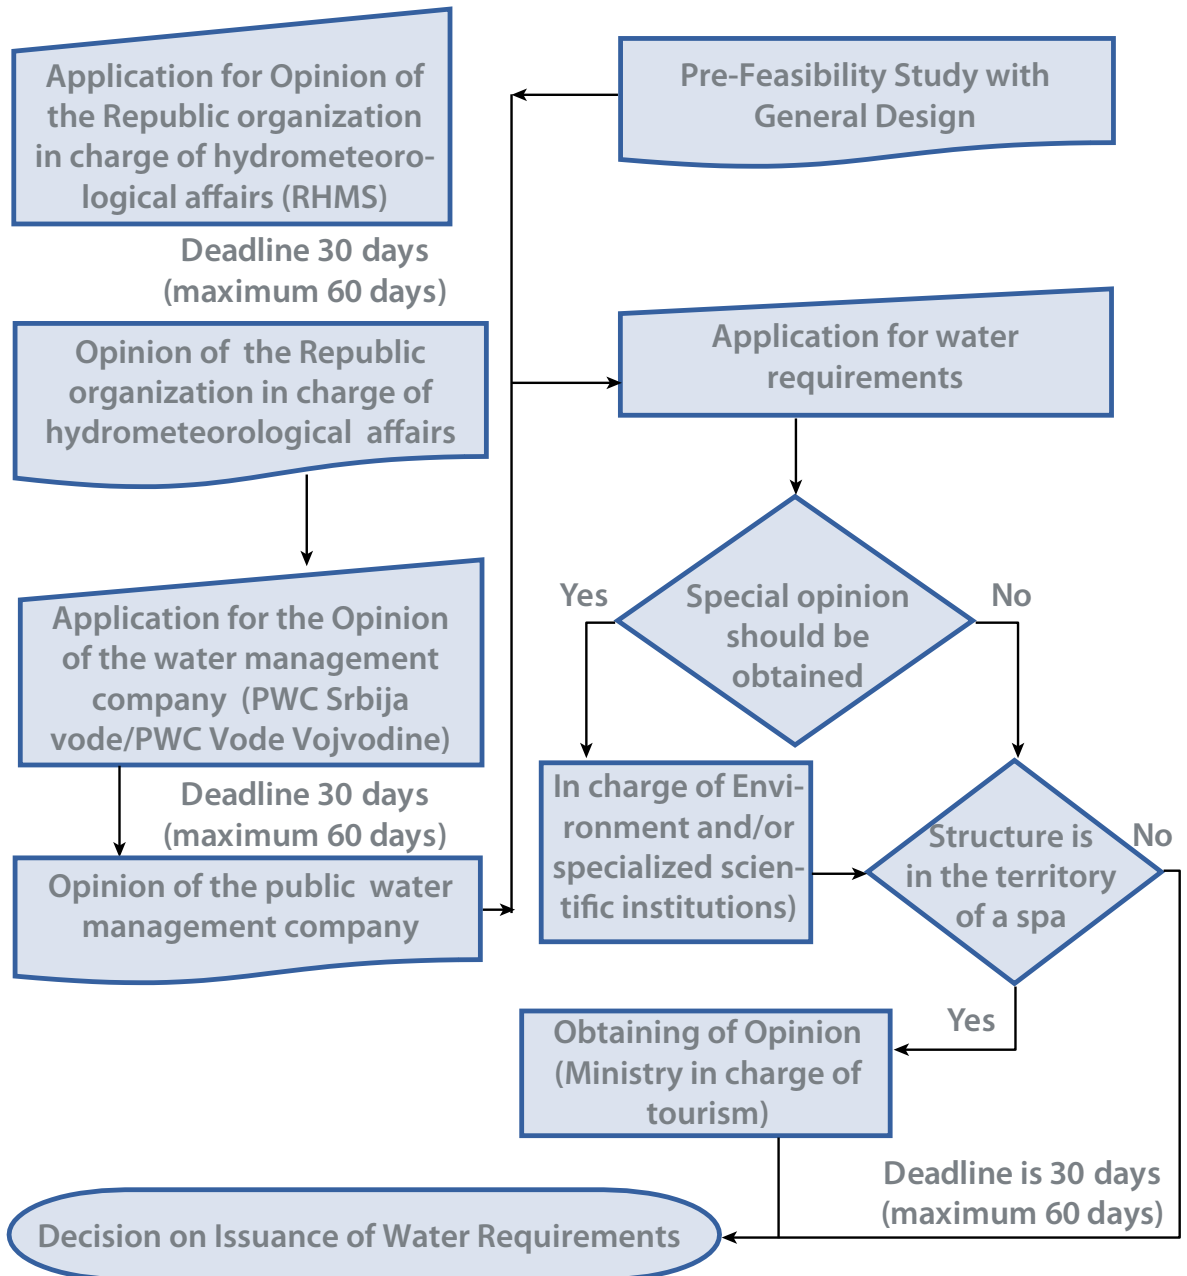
Application for Opinion of the Republic organization in charge of hydrometeorological affairs (RHMS)

Deadline 30 days (maximum 60 days)

Opinion of the Republic organization in charge of hydrometeorological affairs

Application for the Opinion of the water management company (PWC Srbija vode/PWC Vode Vojvodine)

Deadline 30 days (maximum 60 days)

Opinion of the public water management company

Pre-Feasibility Study with General Design

Application for water requirements

Yes

Special opinion should be obtained

No

In charge of Environment and/or specialized scientific institutions)

Structure is in the territory of a spa

No

Yes

Obtaining of Opinion (Ministry in charge of tourism)

Deadline is 30 days (maximum 60 days)

Decision on Issuance of Water Requirements